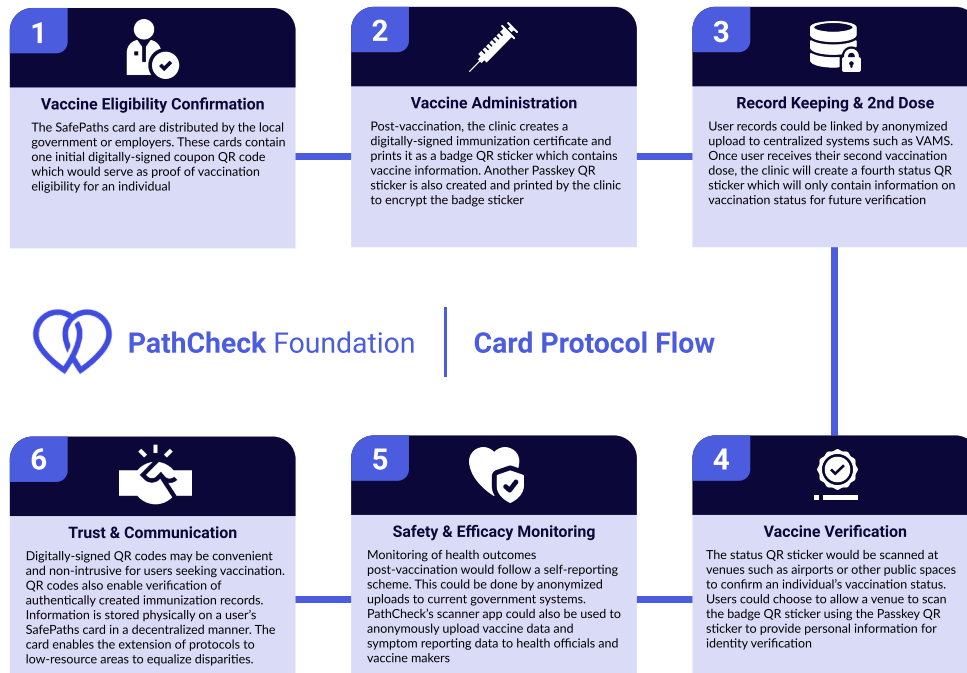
1

Vaccine Eligibility Confirmation

The SafePaths card are distributed by the local government or employers. These cards contain one initial digitally-signed coupon QR code which would serve as proof of vaccination eligibility for an individual

2

Vaccine Administration

Post-vaccination, the clinic creates a digitally-signed immunization certificate and prints it as a badge QR sticker which contains vaccine information. Another Passkey QR sticker is also created and printed by the clinic to encrypt the badge sticker

3

Record Keeping & 2nd Dose

User records could be linked by anonymized upload to centralized systems such as VAMS. Once user receives their second vaccination dose, the clinic will create a fourth status QR sticker which will only contain information on vaccination status for future verification

PathCheck Foundation | Card Protocol Flow

6

Trust & Communication

Digitally-signed QR codes may be convenient and non-intrusive for users seeking vaccination. QR codes also enable verification of authentically created immunization records. Information is stored physically on a user's SafePaths card in a decentralized manner. The card enables the extension of protocols to low-resource areas to equalize disparities.

5

Safety & Efficacy Monitoring

Monitoring of health outcomes post-vaccination would follow a self-reporting scheme. This could be done by anonymized uploads to current government systems. PathCheck's scanner app could also be used to anonymously upload vaccine data and symptom reporting data to health officials and vaccine makers

4

Vaccine Verification

The status QR sticker would be scanned at venues such as airports or other public spaces to confirm an individual's vaccination status. Users could choose to allow a venue to scan the badge QR sticker using the Passkey QR sticker to provide personal information for identity verification